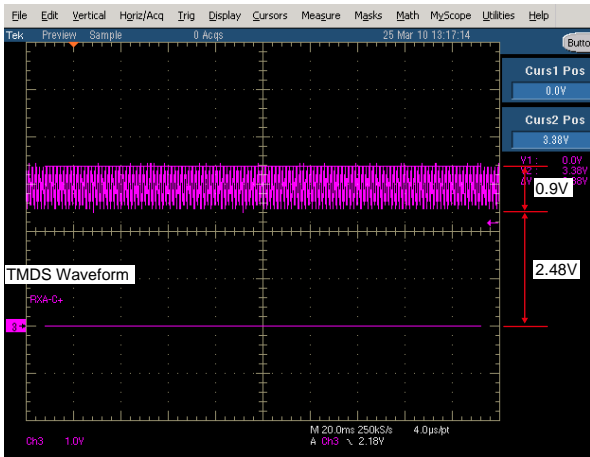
File Edit Vertical Horiz/Acq Trig Display Cursors Measure Masks Math MyScope Utilities Help

Tek Preview Sample 0 Acqs 25 Mar 10 13:17:14 Butto

Curs1 Pos
0.0V

Curs2 Pos
3.38V

V1: 0.0V
V2: 3.38V
ΔV: 3.38V

0.9V

2.48V

TMDS Waveform

RXA-C+

3

Ch3 1.0V

M 20.0ms 250kS/s 4.0µs/pt
A Ch3 ⟍ 2.18V